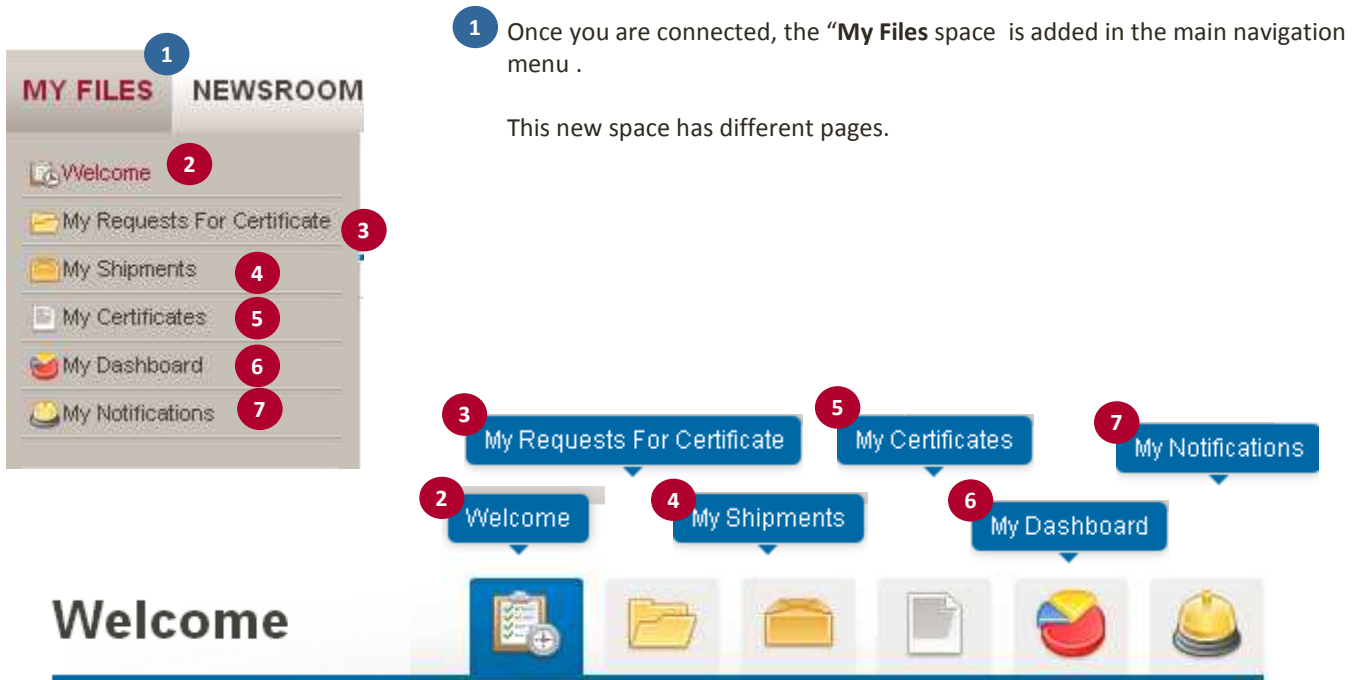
1
MY FILES NEWSROOM

Welcome 2
My Requests For Certificate 3
My Shipments 4
My Certificates 5
My Dashboard 6
My Notifications 7

1 Once you are connected, the "**My Files** space is added in the main navigation menu .

This new space has different pages.

3 My Requests For Certificate
5 My Certificates
7 My Notifications
2 Welcome
4 My Shipments
6 My Dashboard

Welcome